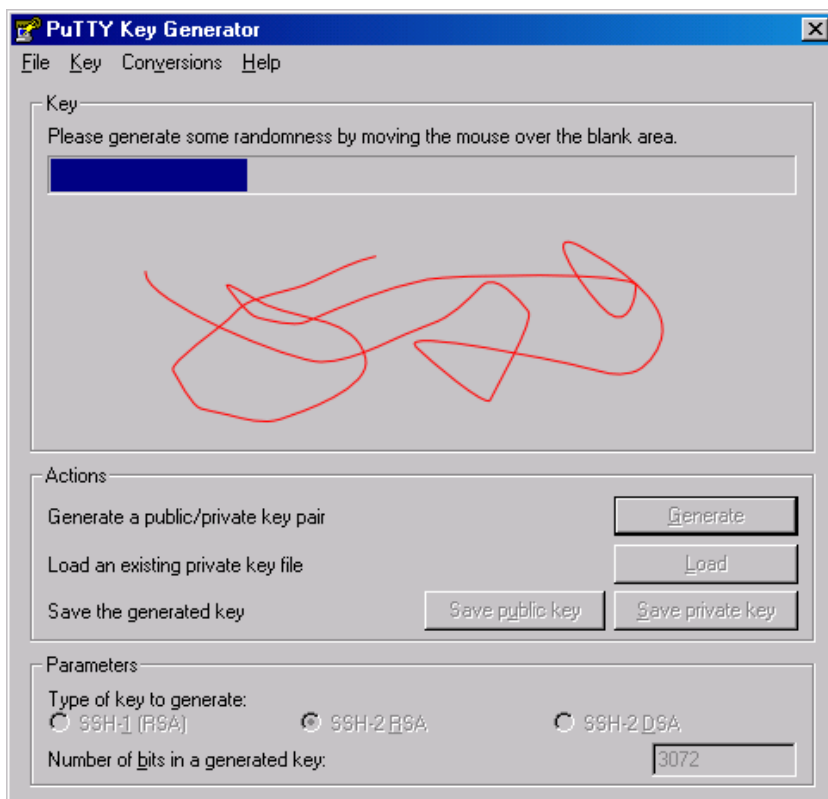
PuTTY Key Generator
File Key Conversions Help
Key
Please generate some randomness by moving the mouse over the blank area.
Actions
Generate a public/private key pair
Generate
Load an existing private key file
Load
Save the generated key
Save public key
Save private key
Parameters
Type of key to generate:
SSH-1 (RSA)
SSH-2 RSA
SSH-2 DSA
Number of bits in a generated key:
3072